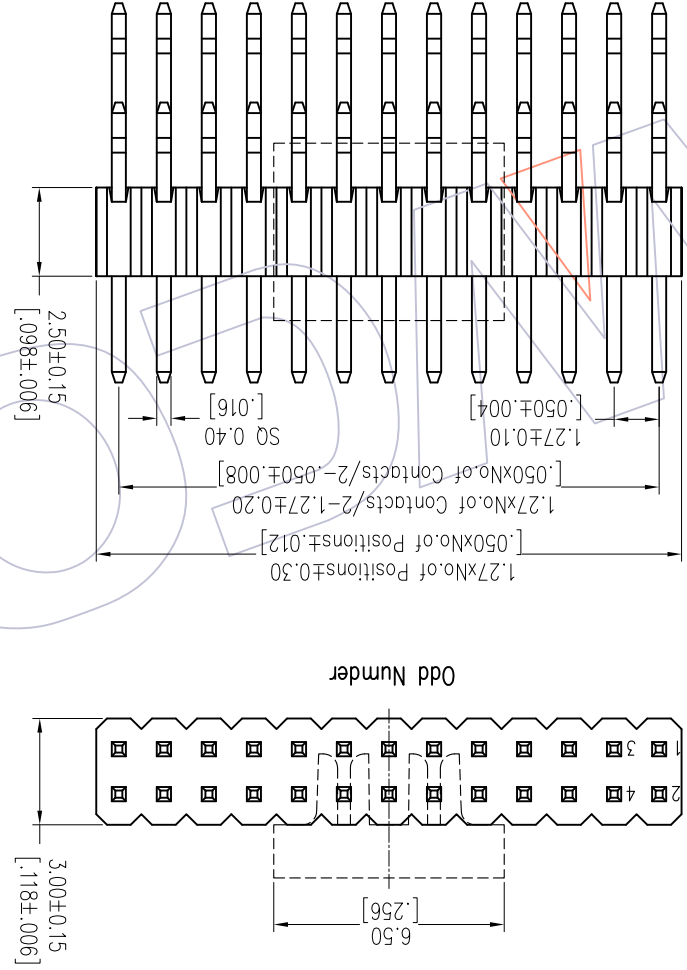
2.50±0.15
[.098±.006]

SQ 0.40
[.016]

1.27±0.10
[.050±.004]

1.27xNo.of Contacts/2-1.27±0.20
[.050xNo.of Contacts/2-.050±.008]

1.27xNo.of Positions±0.30
[.050xNo.of Positions±.012]

Odd Number

1
3
2
4

3.00±0.15
[.118±.006]

6.50
[.256]